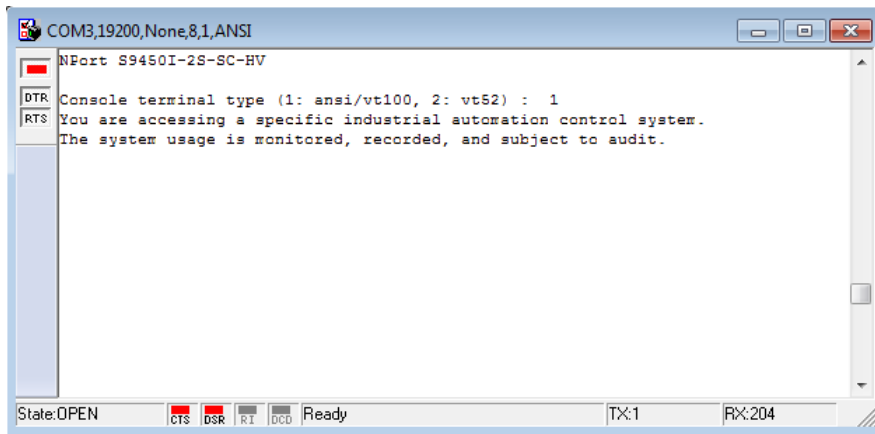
COM3,19200,None,8,1,ANSI

DTR
RTS

NPort S9450I-2S-SC-HV

Console terminal type (1: ansi/vt100, 2: vt52) : 1
You are accessing a specific industrial automation control system.
The system usage is monitored, recorded, and subject to audit.

State:OPEN CTS DSR RI DCD Ready TX:1 RX:204